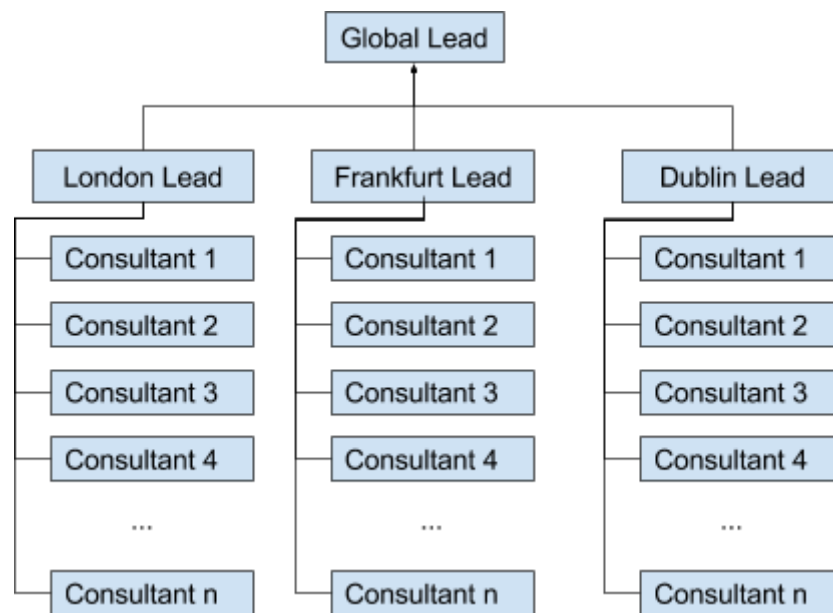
Global Lead

London Lead
Consultant 1
Consultant 2
Consultant 3
Consultant 4
...
Consultant n

Frankfurt Lead
Consultant 1
Consultant 2
Consultant 3
Consultant 4
...
Consultant n

Dublin Lead
Consultant 1
Consultant 2
Consultant 3
Consultant 4
...
Consultant n